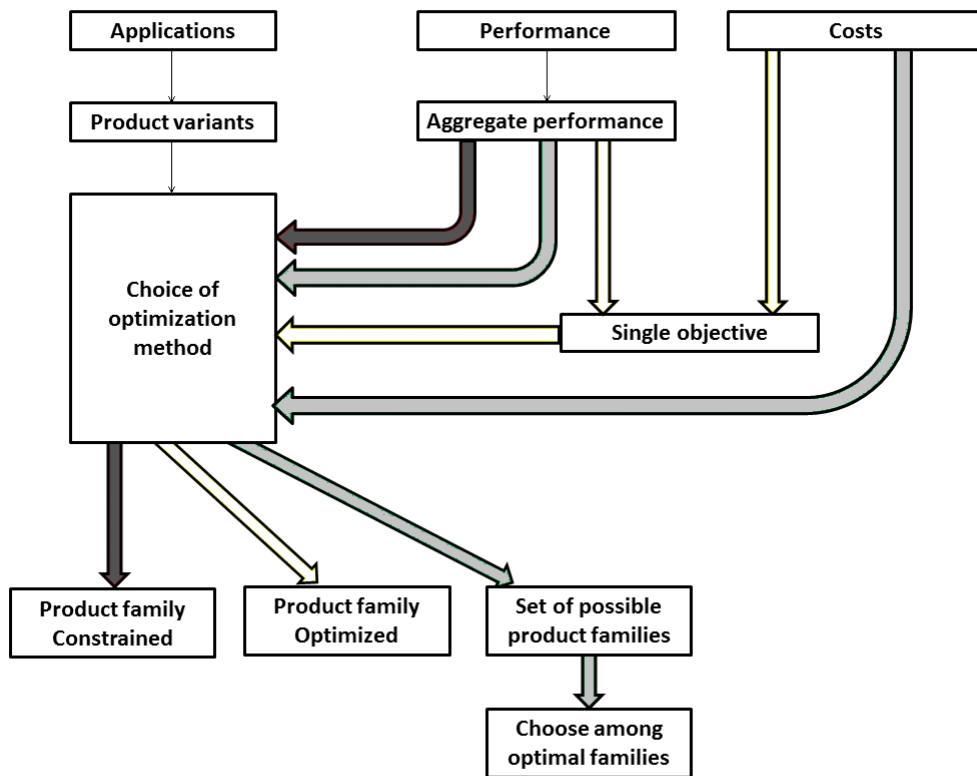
Applications

Performance

Costs

Product variants

Aggregate performance

Choice of optimization method

Single objective

Product family Constrained

Product family Optimized

Set of possible product families

Choose among optimal families